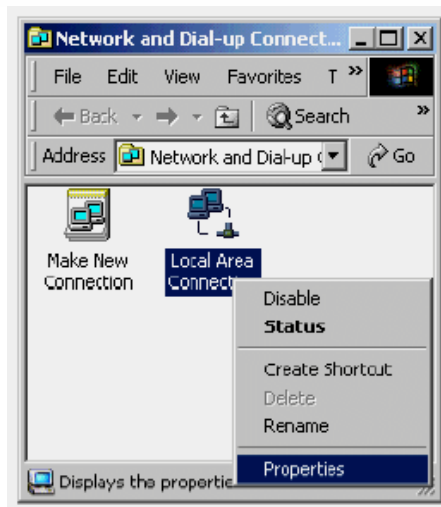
Network and Dial-up Connect...

File Edit View Favorites T »

Back Search »

Address Network and Dial-up C Go

Make New Connection

Local Area Connect

Disable
Status
Create Shortcut
Delete
Rename
Properties

Displays the propertie